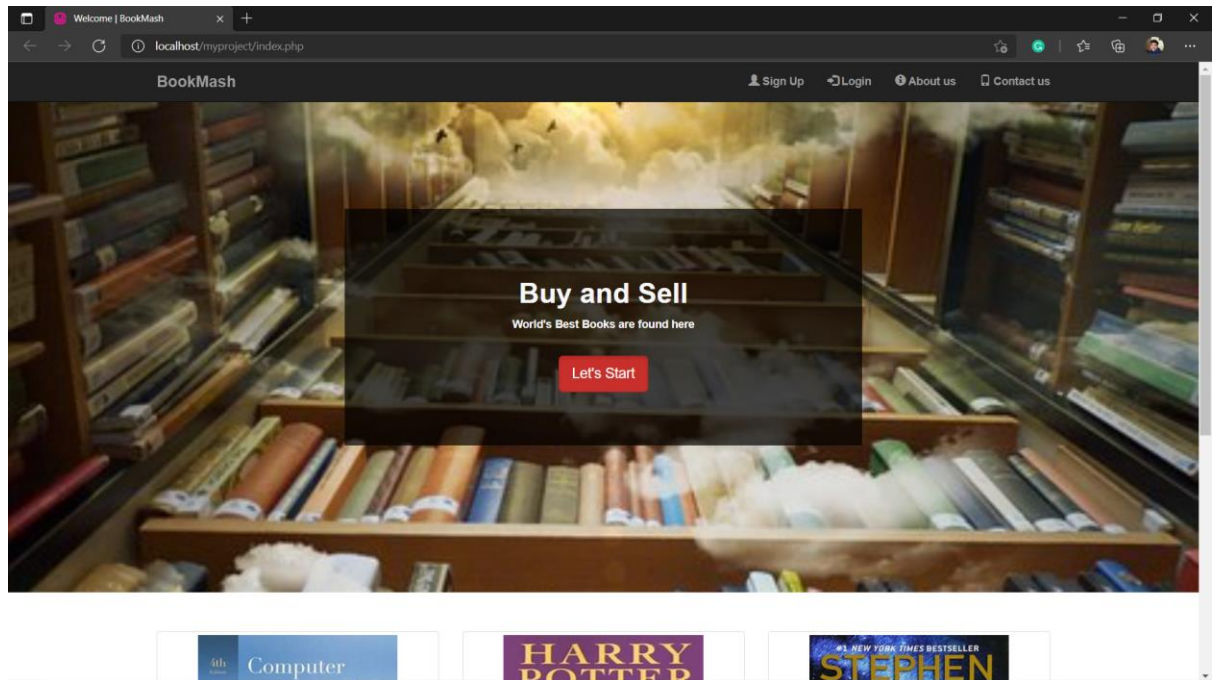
Welcome | BookMash

localhost/myproject/index.php

BookMash

Sign Up Login About us Contact us

Buy and Sell

World's Best Books are found here

Let's Start

6th Edition Computer

HARRY POTTER

#1 NEW YORK TIMES BESTSELLER STEPHEN